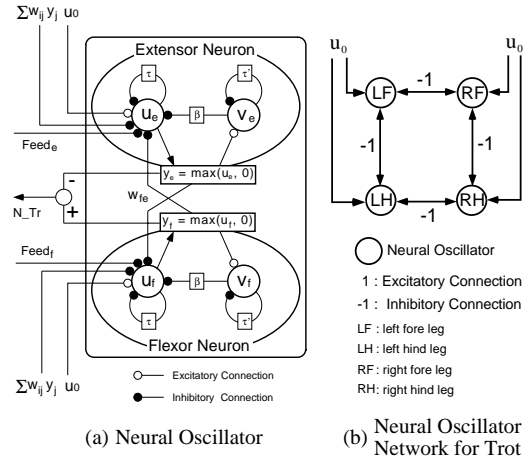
$\sum w_{ij} y_j$ $u_0$

Extensor Neuron

$\tau$ $\tau'$

$u_e$ $\beta$ $v_e$

Feed$_e$

$y_e = \max(u_e, 0)$

-

N_Tr

$w_{fe}$

+

$y_f = \max(u_f, 0)$

Feed$_f$

$u_f$ $\beta$ $v_f$

$\tau$ $\tau'$

Flexor Neuron

$\sum w_{ij} y_j$ $u_0$

Excitatory Connection

Inhibitory Connection

(a) Neural Oscillator

$u_0$ $u_0$

LF -1 RF

-1 -1

LH -1 RH

Neural Oscillator

1 : Excitatory Connection

-1 : Inhibitory Connection

LF : left fore leg

LH : left hind leg

RF : right fore leg

RH: right hind leg

(b) Neural Oscillator Network for Trot